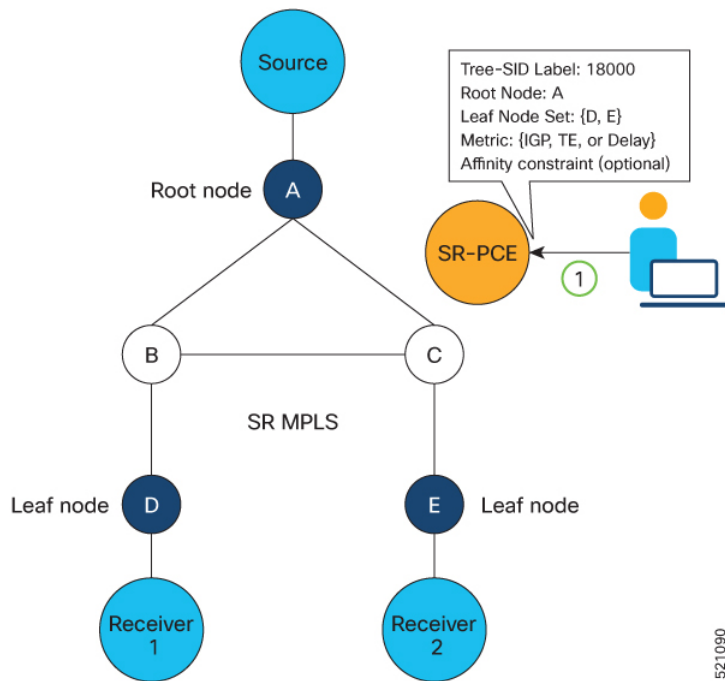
Source

Tree-SID Label: 18000
Root Node: A
Leaf Node Set: {D, E}
Metric: {IGP, TE, or Delay}
Affinity constraint (optional)

Root node A

SR-PCE

1

B

C

SR MPLS

Leaf node D

E Leaf node

Receiver 1

Receiver 2

521090